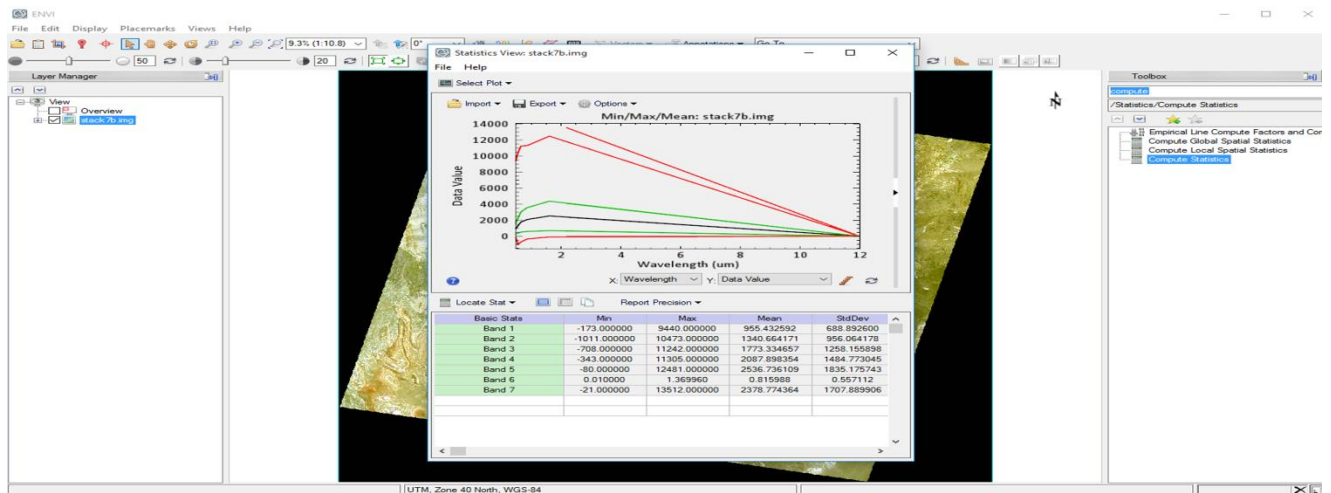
ENVI

File Edit Display Placemarks Views Help

9.3% (1:10.8)

0°

Vectors Annotations Go To

50

20

Layer Manager

View
Overview
stack7b.img

Statistics View: stack7b.img

File Help

Select Plot

Import Export Options

Min/Max/Mean: stack7b.img

14000
12000
10000
8000
6000
4000
2000
0

Data Value

2 4 6 8 10 12

Wavelength (um)

X: Wavelength Y: Data Value

Locate Stat Report Precision

| Basic Stats | Min | Max | Mean | StdDev |
|---|---|---|---|---|
| Band 1 | -173.000000 | 9440.000000 | 955.432592 | 688.892600 |
| Band 2 | -1011.000000 | 10473.000000 | 1340.664171 | 956.064178 |
| Band 3 | -708.000000 | 11242.000000 | 1773.334657 | 1258.155898 |
| Band 4 | -343.000000 | 11305.000000 | 2087.898354 | 1484.773045 |
| Band 5 | -80.000000 | 12481.000000 | 2536.736109 | 1835.175743 |
| Band 6 | 0.010000 | 1.369960 | 0.815988 | 0.557112 |
| Band 7 | -21.000000 | 13512.000000 | 2378.774364 | 1707.889906 |

N

Toolbox

compute

/Statistics/Compute Statistics

Empirical Line Compute Factors and Cor
Compute Global Spatial Statistics
Compute Local Spatial Statistics
Compute Statistics

UTM, Zone 40 North, WGS-84